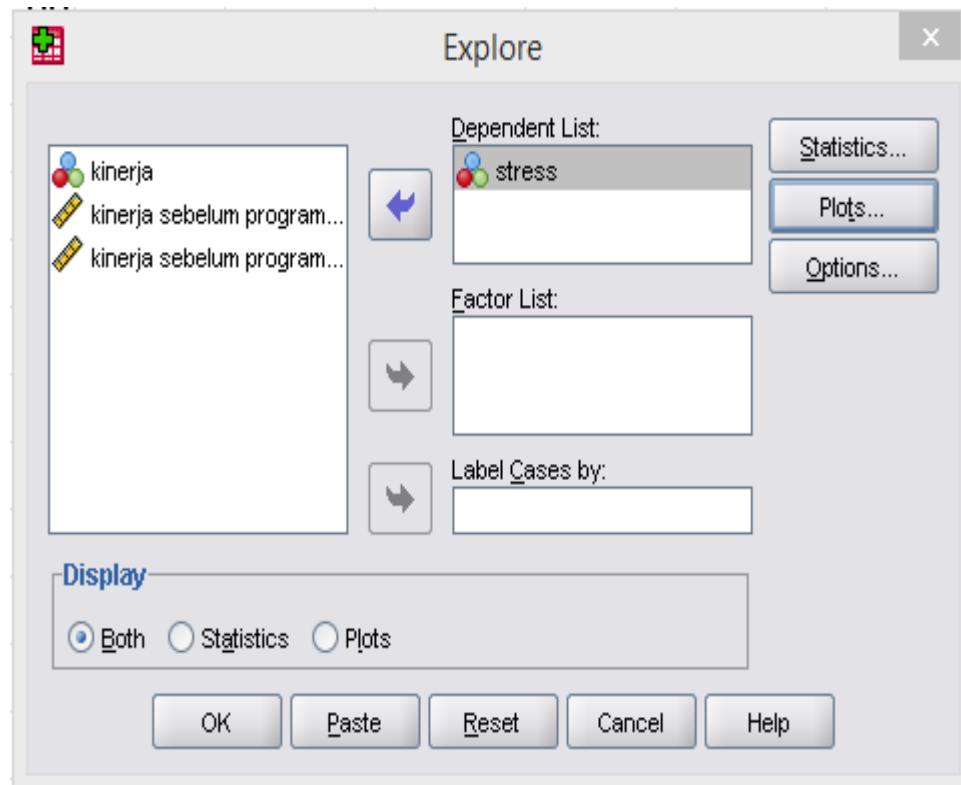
Explore

kinerja
kinerja sebelum program...
kinerja sebelum program...

Dependent List:
stress

Factor List:

Label Cases by:

Statistics...
Plots...
Options...

Display
Both Statistics Plots

OK Paste Reset Cancel Help